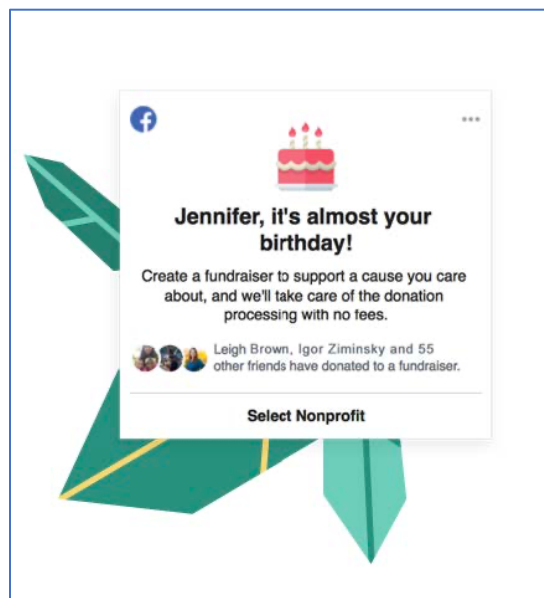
Jennifer, it's almost your birthday!

Create a fundraiser to support a cause you care about, and we'll take care of the donation processing with no fees.

Leigh Brown, Igor Ziminsky and 55 other friends have donated to a fundraiser.

Select Nonprofit